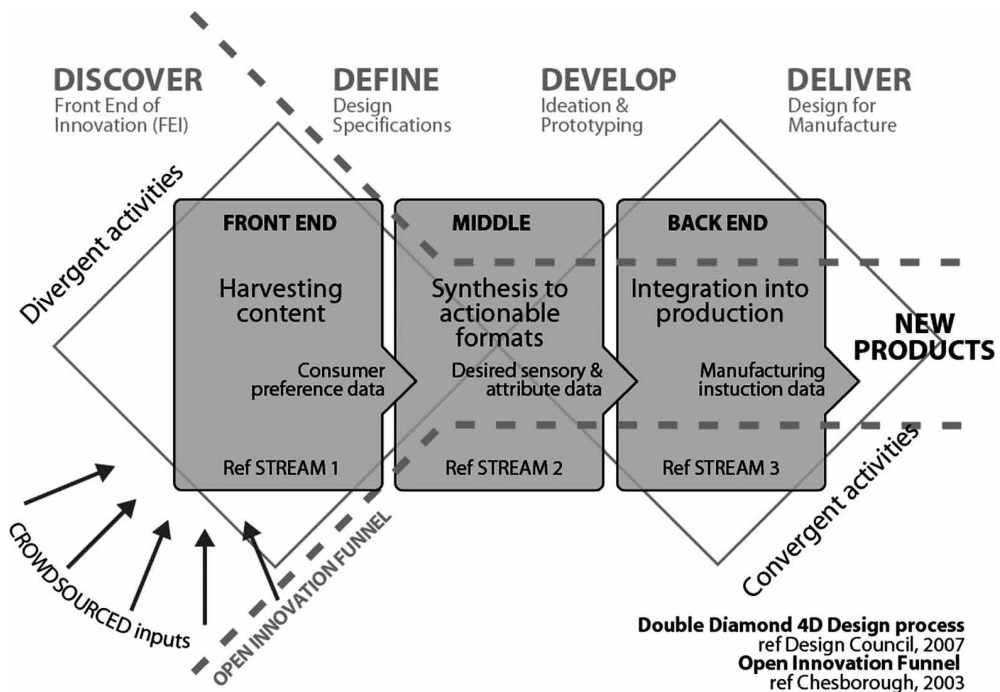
DISCOVER
Front End of Innovation (FEI)

DEFINE
Design Specifications

DEVELOP
Ideation & Prototyping

DELIVER
Design for Manufacture

Divergent activities

FRONT END
Harvesting content
Consumer preference data
Ref STREAM 1

MIDDLE
Synthesis to actionable formats
Desired sensory & attribute data
Ref STREAM 2

BACK END
Integration into production
Manufacturing instuction data
Ref STREAM 3

NEW PRODUCTS

Convergent activities

CROWDSOURCED inputs

OPEN INNOVATION FUNNEL

**Double Diamond 4D Design process**
ref Design Council, 2007
**Open Innovation Funnel**
ref Chesborough, 2003